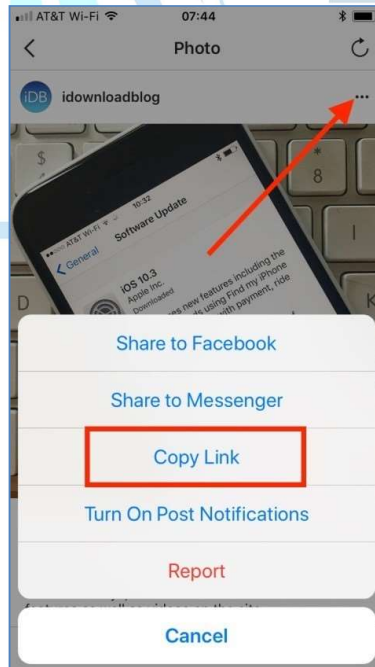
AT&T Wi-Fi 07:44

Photo

iDB idownloadblog

...

AT&T Wi-Fi 10:32

General Software Update

iOS 10.3
Apple Inc.
Downloaded

es new features including the s using Find my iPhone with payment, ride

Share to Facebook

Share to Messenger

Copy Link

Turn On Post Notifications

Report

Cancel